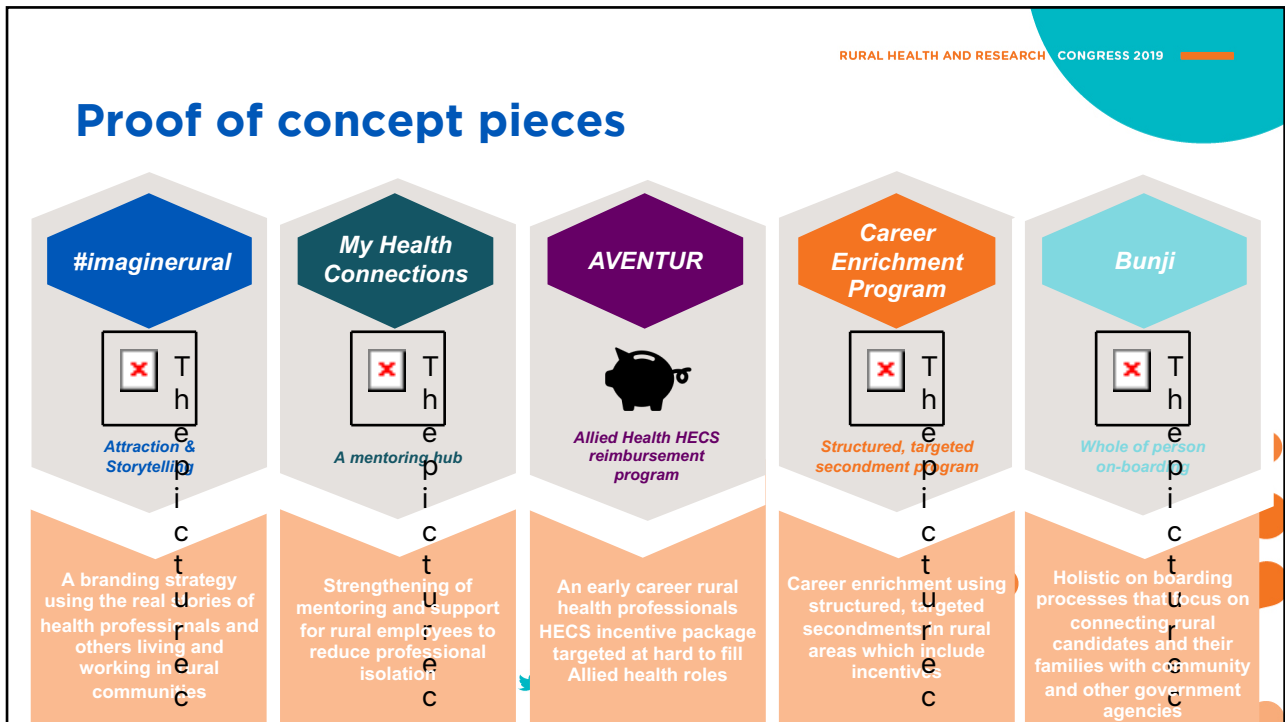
RURAL HEALTH AND RESEARCH CONGRESS 2019

Proof of concept pieces

#imaginerural

The picture c

Attraction & Storytelling

A branding strategy using the real stories of health professionals and others living and working in rural communities

My Health Connections

The picture c

A mentoring hub

Strengthening of mentoring and support for rural employees to reduce professional isolation

AVENTUR

Allied Health HECS reimbursement program

An early career rural health professionals HECS incentive package targeted at hard to fill Allied health roles

Career Enrichment Program

The picture c

Structured, targeted secondment program

Career enrichment using structured, targeted secondments in rural areas which include incentives

Bunji

The picture c

Whole of person on-boarding

Holistic on boarding processes that focus on connecting rural candidates and their families with community and other government agencies